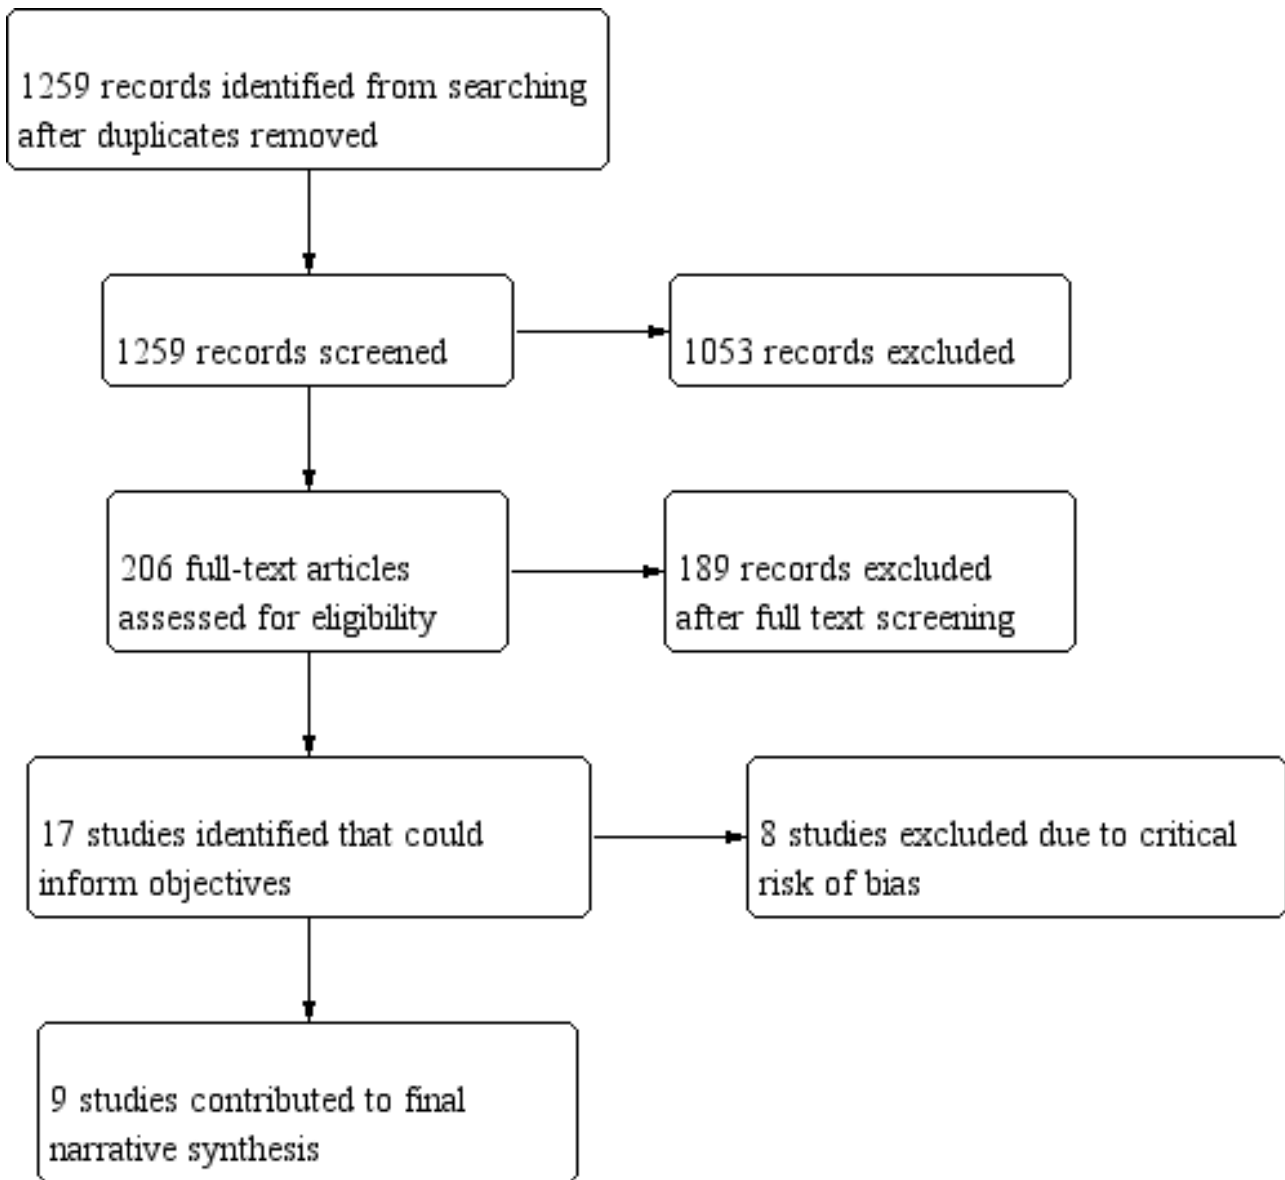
1259 records identified from searching after duplicates removed

1259 records screened

1053 records excluded

206 full-text articles assessed for eligibility

189 records excluded after full text screening

17 studies identified that could inform objectives

8 studies excluded due to critical risk of bias

9 studies contributed to final narrative synthesis